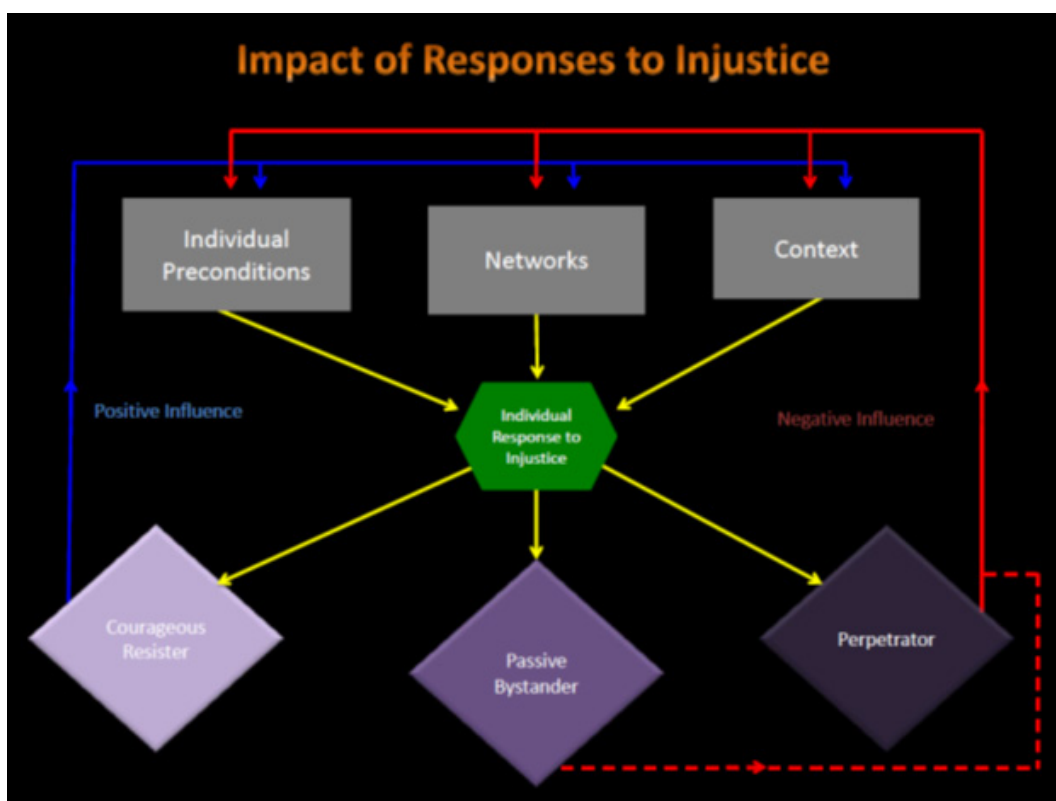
Impact of Responses to Injustice

Individual Preconditions

Networks

Context

Positive Influence

Individual Response to Injustice

Negative Influence

Courageous Resister

Passive Bystander

Perpetrator